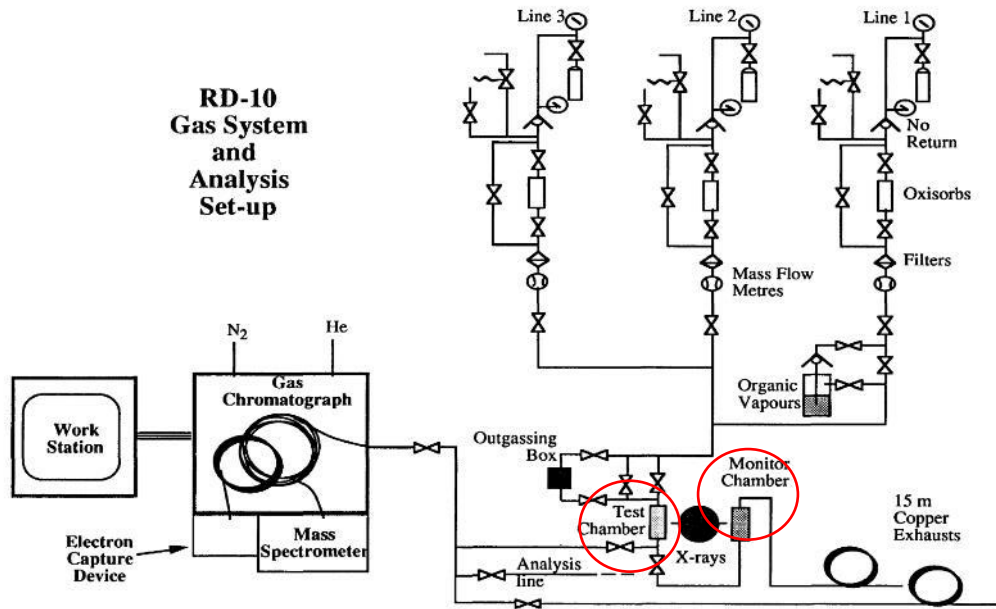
RD-10
Gas System
and
Analysis
Set-up

Line 3

Line 2

Line 1

No Return

Oxisorbs

Filters

Mass Flow Metres

$N_2$

He

Work Station

Gas Chromatograph

Organic Vapours

Outgassing Box

Monitor Chamber

Test Chamber

X-rays

15 m Copper Exhausts

Mass Spectrometer

Electron Capture Device

Analysis line